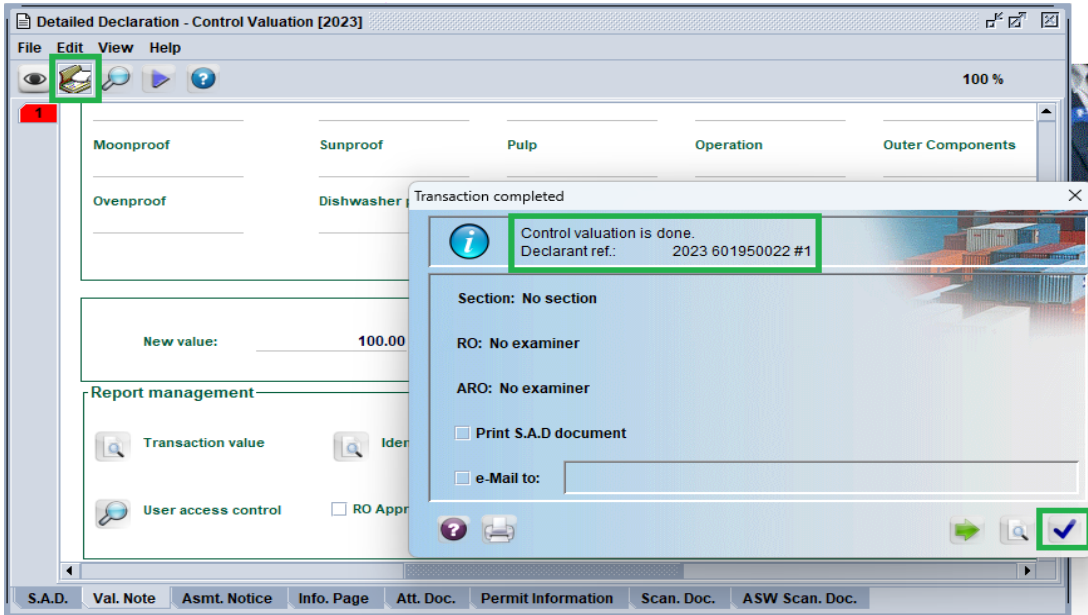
Detailed Declaration - Control Valuation [2023]

File Edit View Help

100 %

1

Moonproof

Sunproof

Pulp

Operation

Outer Components

Ovenproof

Dishwasher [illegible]

New value: 100.00

Report management

Transaction value

Ide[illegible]

User access control

RO Appr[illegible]

Transaction completed

Control valuation is done.
Declarant ref.: 2023 601950022 #1

Section: No section

RO: No examiner

ARO: No examiner

Print S.A.D document

e-Mail to:

S.A.D. | Val. Note | Asmt. Notice | Info. Page | Att. Doc. | Permit Information | Scan. Doc. | ASW Scan. Doc.